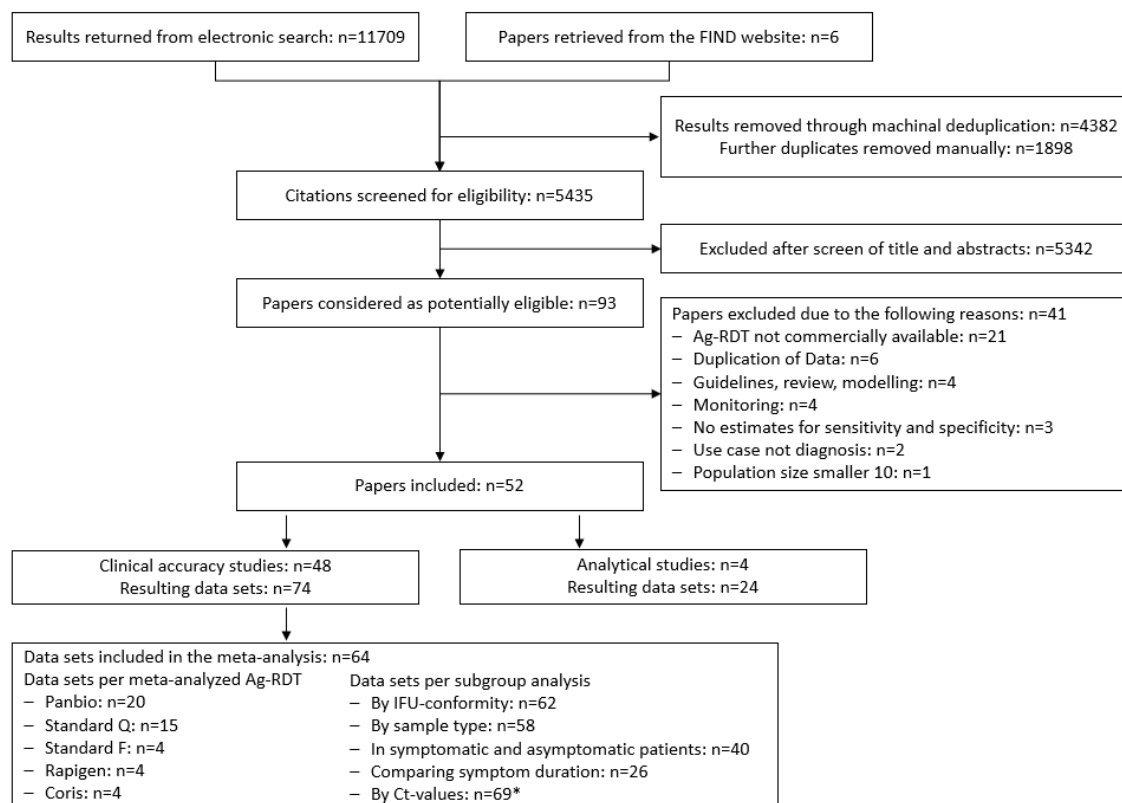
Results returned from electronic search: n=11709

Papers retrieved from the FIND website: n=6

Results removed through machinal deduplication: n=4382
Further duplicates removed manually: n=1898

Citations screened for eligibility: n=5435

Excluded after screen of title and abstracts: n=5342

Papers considered as potentially eligible: n=93

Papers excluded due to the following reasons: n=41
– Ag-RDT not commercially available: n=21
– Duplication of Data: n=6
– Guidelines, review, modelling: n=4
– Monitoring: n=4
– No estimates for sensitivity and specificity: n=3
– Use case not diagnosis: n=2
– Population size smaller 10: n=1

Papers included: n=52

Clinical accuracy studies: n=48
Resulting data sets: n=74

Analytical studies: n=4
Resulting data sets: n=24

Data sets included in the meta-analysis: n=64
Data sets per meta-analyzed Ag-RDT
– Panbio: n=20
– Standard Q: n=15
– Standard F: n=4
– Rapigen: n=4
– Coris: n=4

Data sets per subgroup analysis
– By IFU-conformity: n=62
– By sample type: n=58
– In symptomatic and asymptomatic patients: n=40
– Comparing symptom duration: n=26
– By Ct-values: n=69*